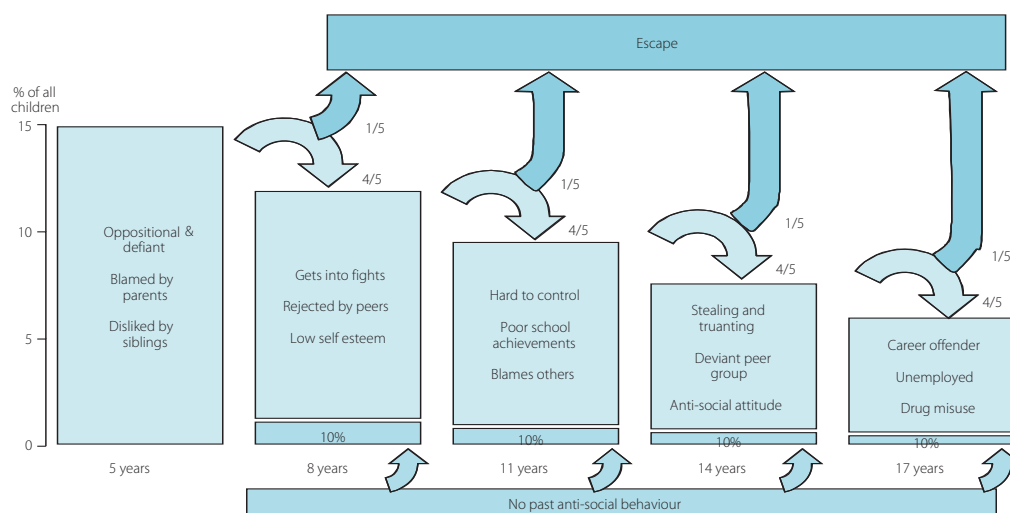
Escape

% of all children

15

10

5

0

Oppositional & defiant

Blamed by parents

Disliked by siblings

1/5

4/5

Gets into fights

Rejected by peers

Low self esteem

10%

1/5

4/5

Hard to control

Poor school achievements

Blames others

10%

1/5

4/5

Stealing and truanting

Deviant peer group

Anti-social attitude

10%

1/5

4/5

Career offender

Unemployed

Drug misuse

10%

5 years

8 years

11 years

14 years

17 years

No past anti-social behaviour